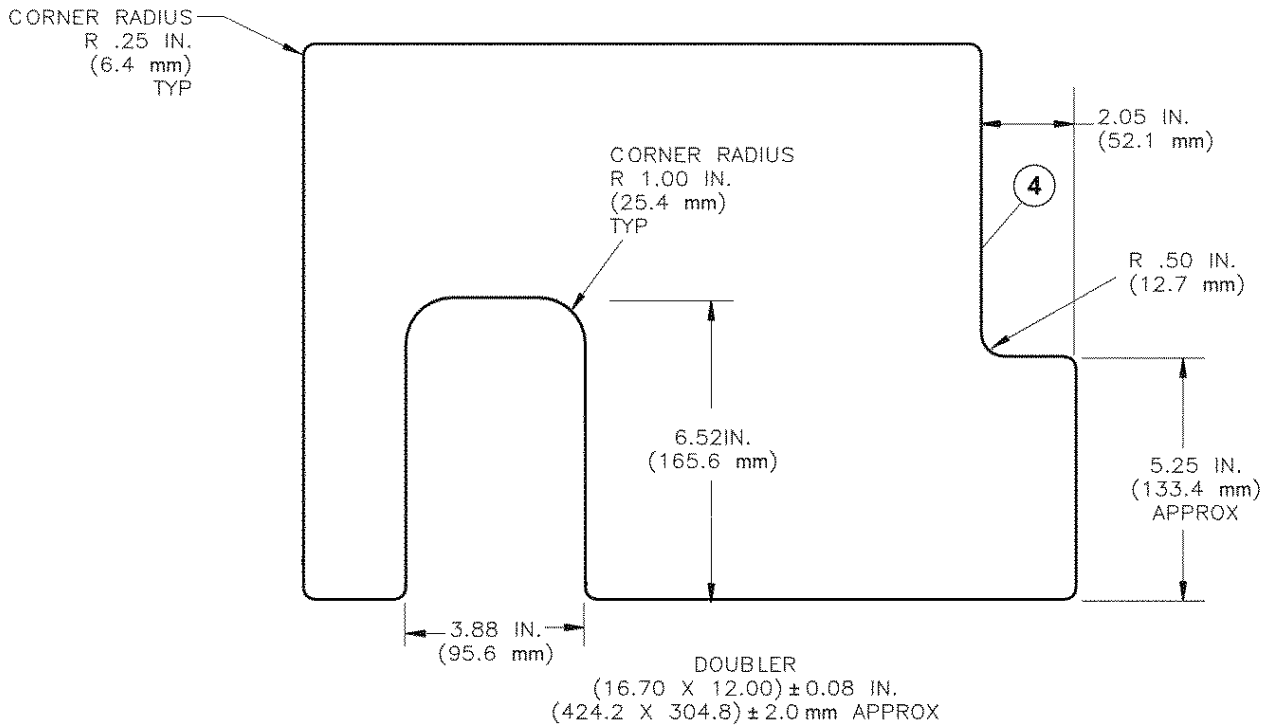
CORNER RADIUS
R .25 IN.
(6.4 mm)
TYP

2.05 IN.
(52.1 mm)

CORNER RADIUS
R 1.00 IN.
(25.4 mm)
TYP

4

R .50 IN.
(12.7 mm)

6.52IN.
(165.6 mm)

5.25 IN.
(133.4 mm)
APPROX

3.88 IN.
(95.6 mm)

DOUBLER
(16.70 X 12.00) ± 0.08 IN.
(424.2 X 304.8) ± 2.0 mm APPROX